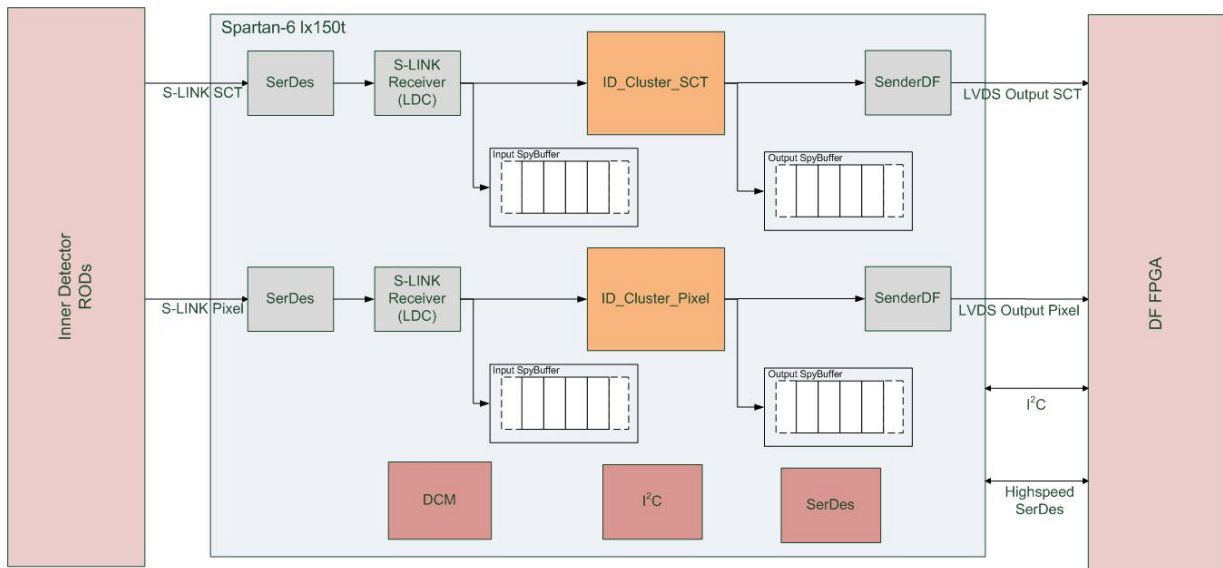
Inner Detector RODs

Spartan-6 lx150t

S-LINK SCT

SerDes

S-LINK Receiver (LDC)

ID_Cluster_SCT

SenderDF

LVDS Output SCT

Input SpyBuffer

Output SpyBuffer

S-LINK Pixel

SerDes

S-LINK Receiver (LDC)

ID_Cluster_Pixel

SenderDF

LVDS Output Pixel

Input SpyBuffer

Output SpyBuffer

$I^2C$

DCM

$I^2C$

SerDes

Highspeed SerDes

DF FPGA